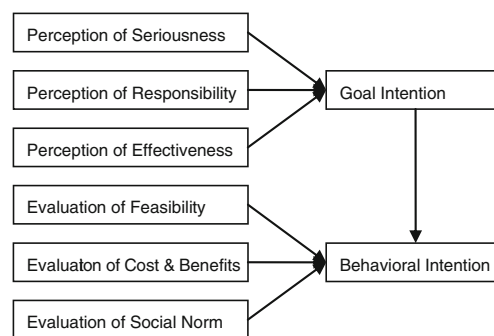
Perception of Seriousness

Perception of Responsibility

Perception of Effectiveness

Goal Intention

Evaluation of Feasibility

Evaluaton of Cost & Benefits

Evaluation of Social Norm

Behavioral Intention